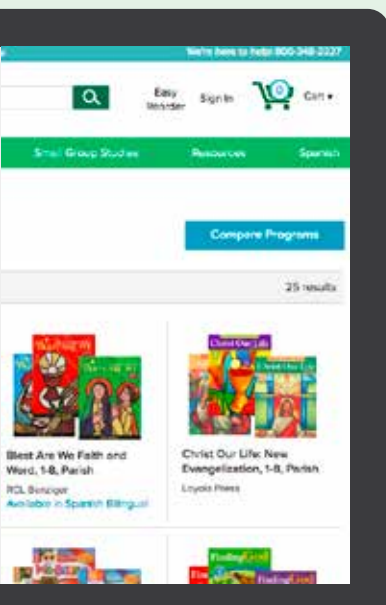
We're here to help! 800-348-2227

Easy Reorder

Sign In

0

Cart ▾

Small Group Studies

Resources

Spanish

Compare Programs

25 results

Blest Are We Faith and Word, 1-8, Parish

RCL Benziger

Available in Spanish Bilingual

Christ Our Life: New Evangelization, 1-8, Parish

Loyola Press

Christ Our Life

Finding God